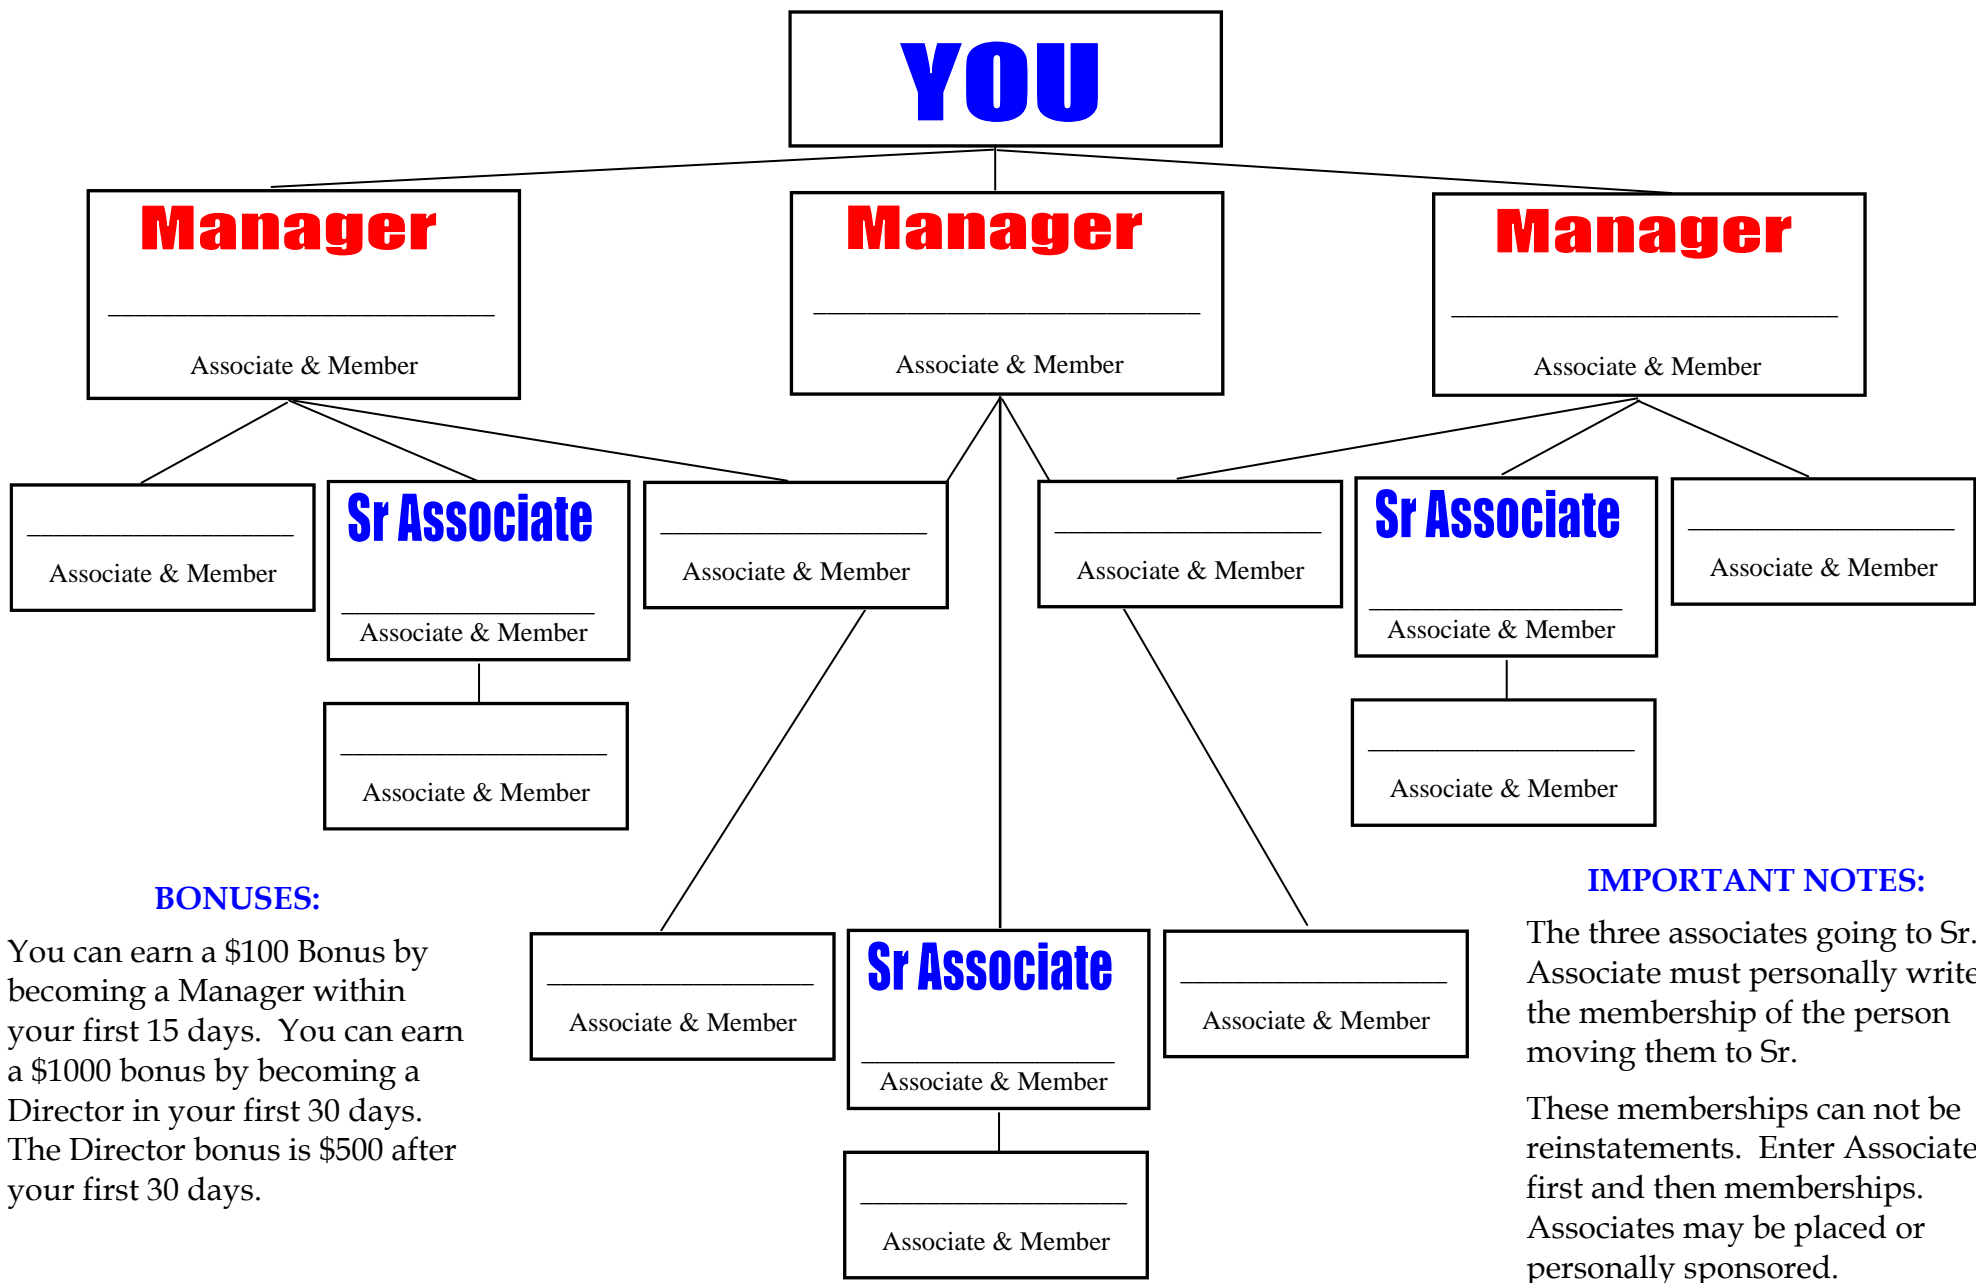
YOU

Manager

Associate & Member

Manager

Associate & Member

Manager

Associate & Member

Associate & Member

Sr Associate

Associate & Member

Associate & Member

Associate & Member

Associate & Member

Sr Associate

Associate & Member

Associate & Member

Associate & Member

BONUSES:

You can earn a $100 Bonus by becoming a Manager within your first 15 days. You can earn a $1000 bonus by becoming a Director in your first 30 days. The Director bonus is $500 after your first 30 days.

Associate & Member

Sr Associate

Associate & Member

Associate & Member

Associate & Member

IMPORTANT NOTES:

The three associates going to Sr. Associate must personally write the membership of the person moving them to Sr.

These memberships can not be reinstatements. Enter Associate first and then memberships. Associates may be placed or personally sponsored.